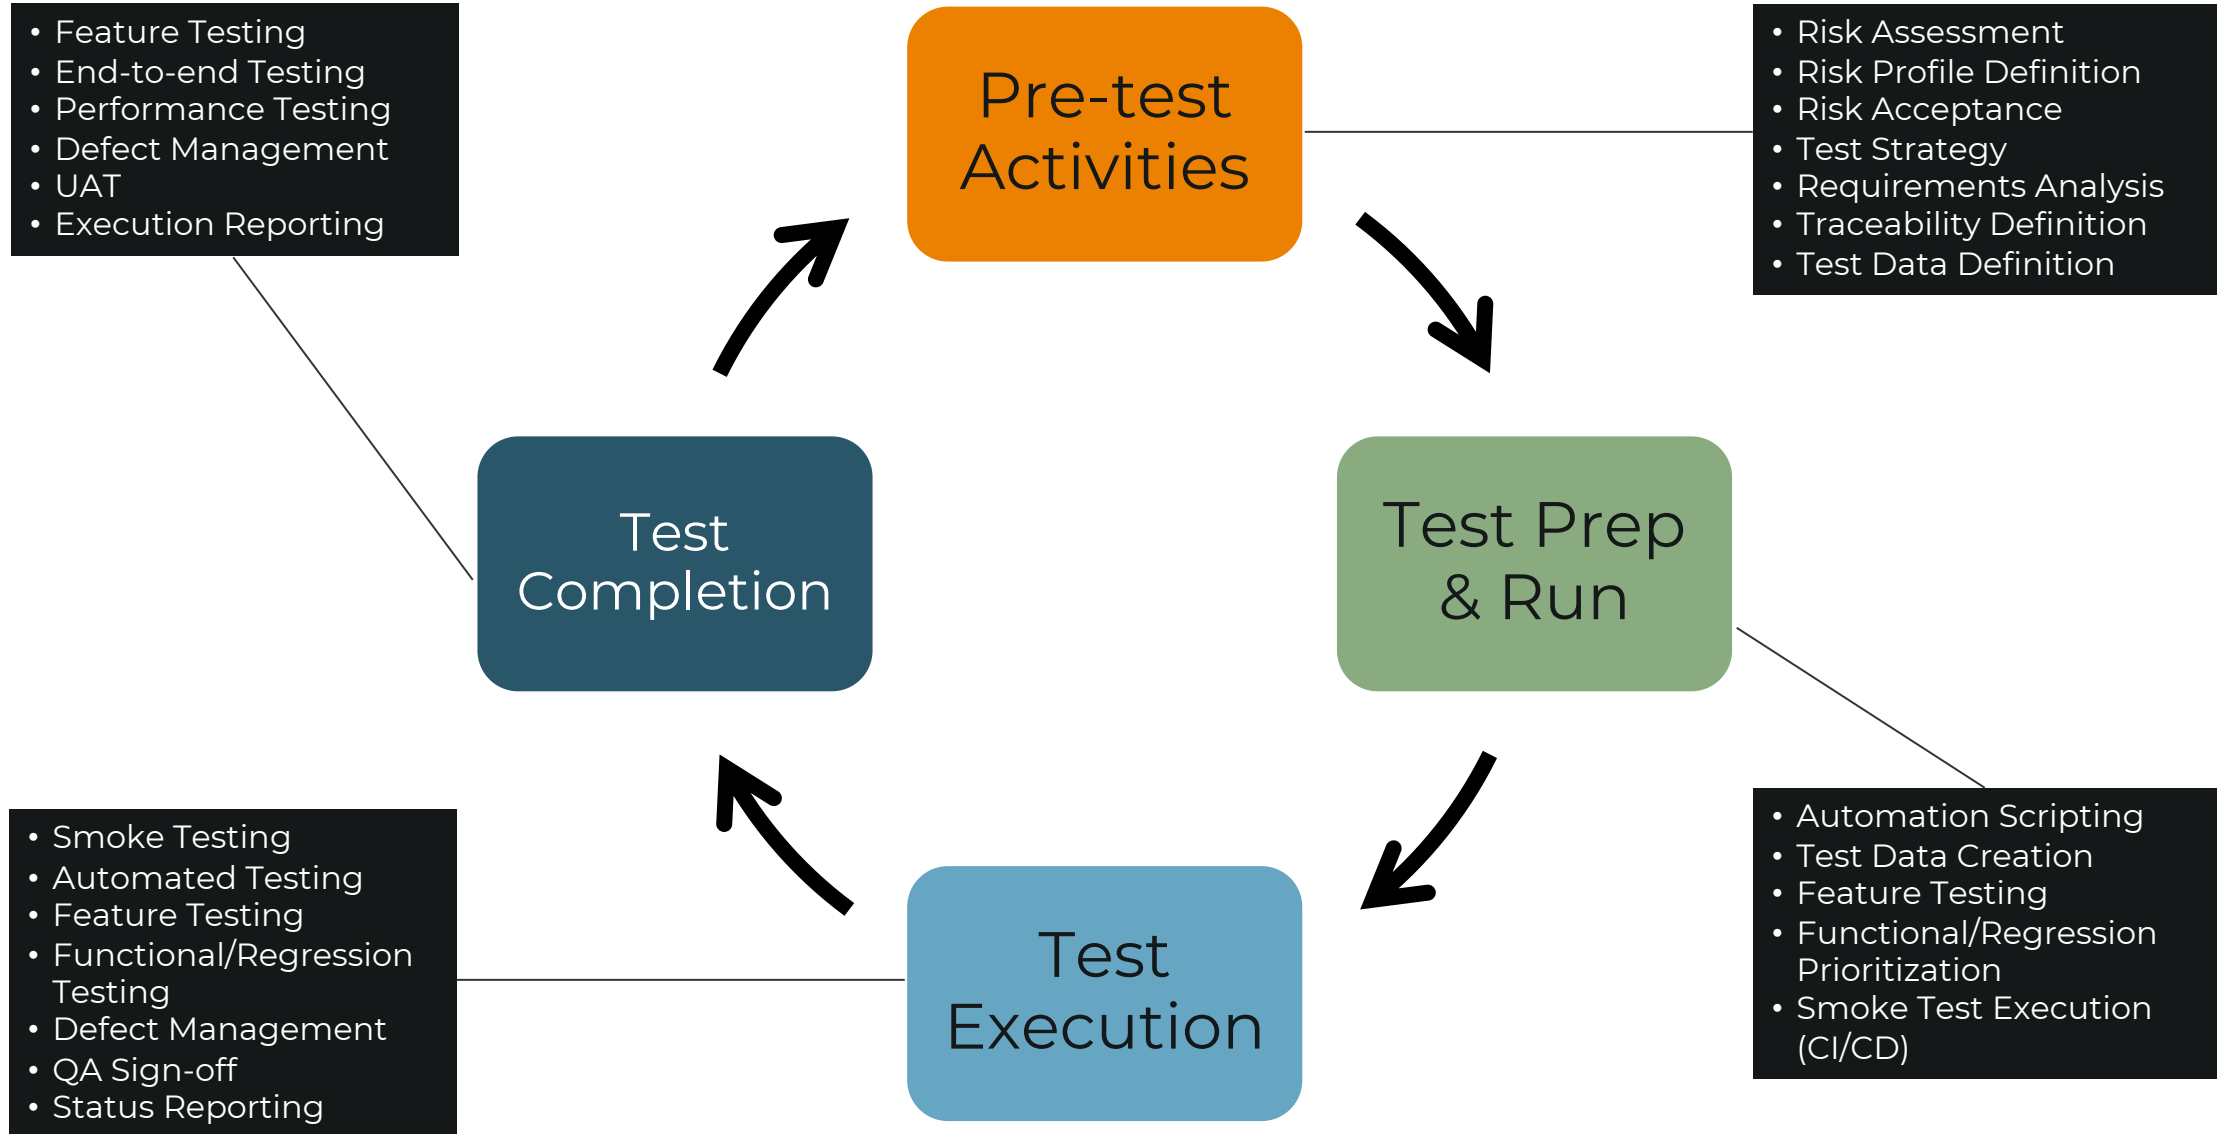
• Feature Testing
• End-to-end Testing
• Performance Testing
• Defect Management
• UAT
• Execution Reporting

Pre-test Activities

• Risk Assessment
• Risk Profile Definition
• Risk Acceptance
• Test Strategy
• Requirements Analysis
• Traceability Definition
• Test Data Definition

Test Completion

Test Prep & Run

• Smoke Testing
• Automated Testing
• Feature Testing
• Functional/Regression Testing
• Defect Management
• QA Sign-off
• Status Reporting

Test Execution

• Automation Scripting
• Test Data Creation
• Feature Testing
• Functional/Regression Prioritization
• Smoke Test Execution (CI/CD)